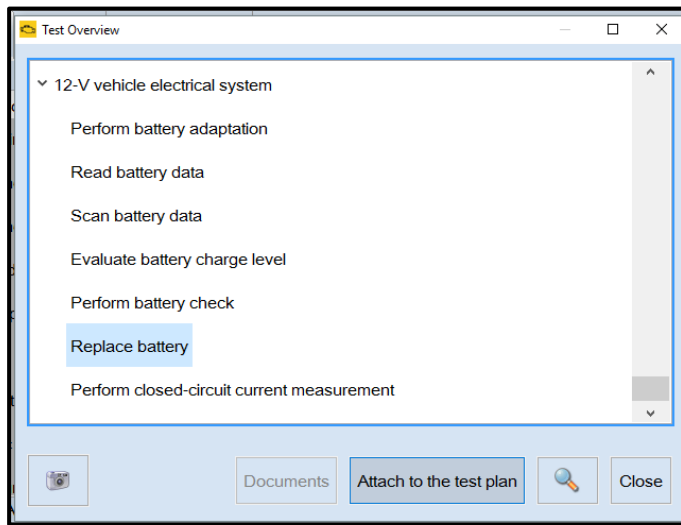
Test Overview

12-V vehicle electrical system

Perform battery adaptation

Read battery data

Scan battery data

Evaluate battery charge level

Perform battery check

Replace battery

Perform closed-circuit current measurement

Documents

Attach to the test plan

Close